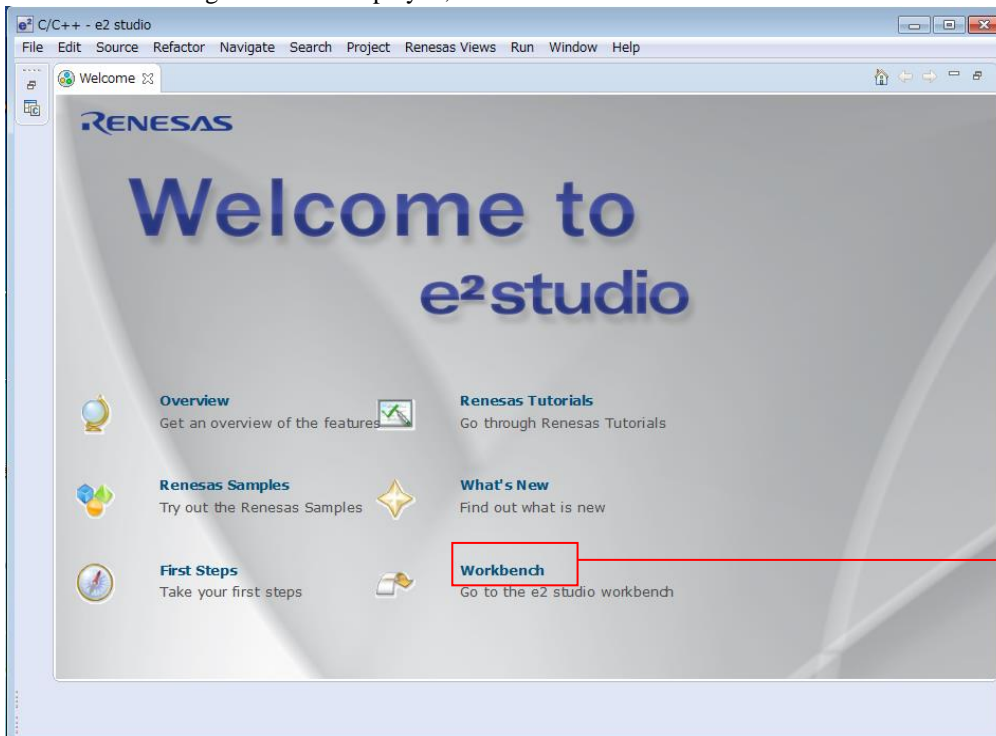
C/C++ - e2 studio

File Edit Source Refactor Navigate Search Project Renesas Views Run Window Help

Welcome

RENESAS

Welcome to e²studio

Overview
Get an overview of the features

Renesas Tutorials
Go through Renesas Tutorials

Renesas Samples
Try out the Renesas Samples

What's New
Find out what is new

First Steps
Take your first steps

Workbench
Go to the e2 studio workbench